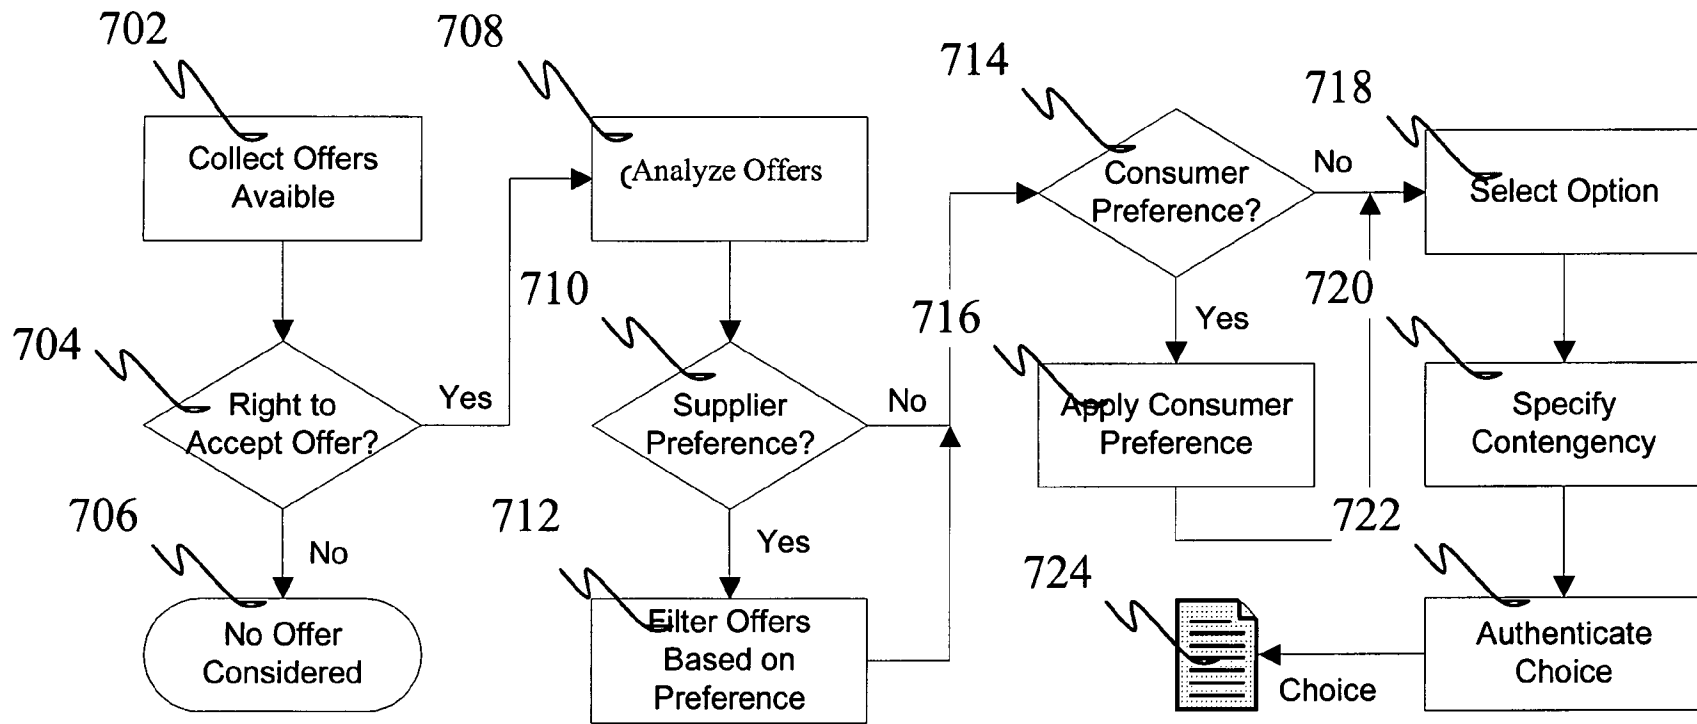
702

Collect Offers Avaible

704

Right to Accept Offer?

Yes

No

706

No Offer Considered

708

Analyze Offers

710

Supplier Preference?

No

Yes

712

Filter Offers Based on Preference

714

Consumer Preference?

No

Yes

716

Apply Consumer Preference

718

Select Option

720

Specify Contengency

722

Authenticate Choice

724

Choice